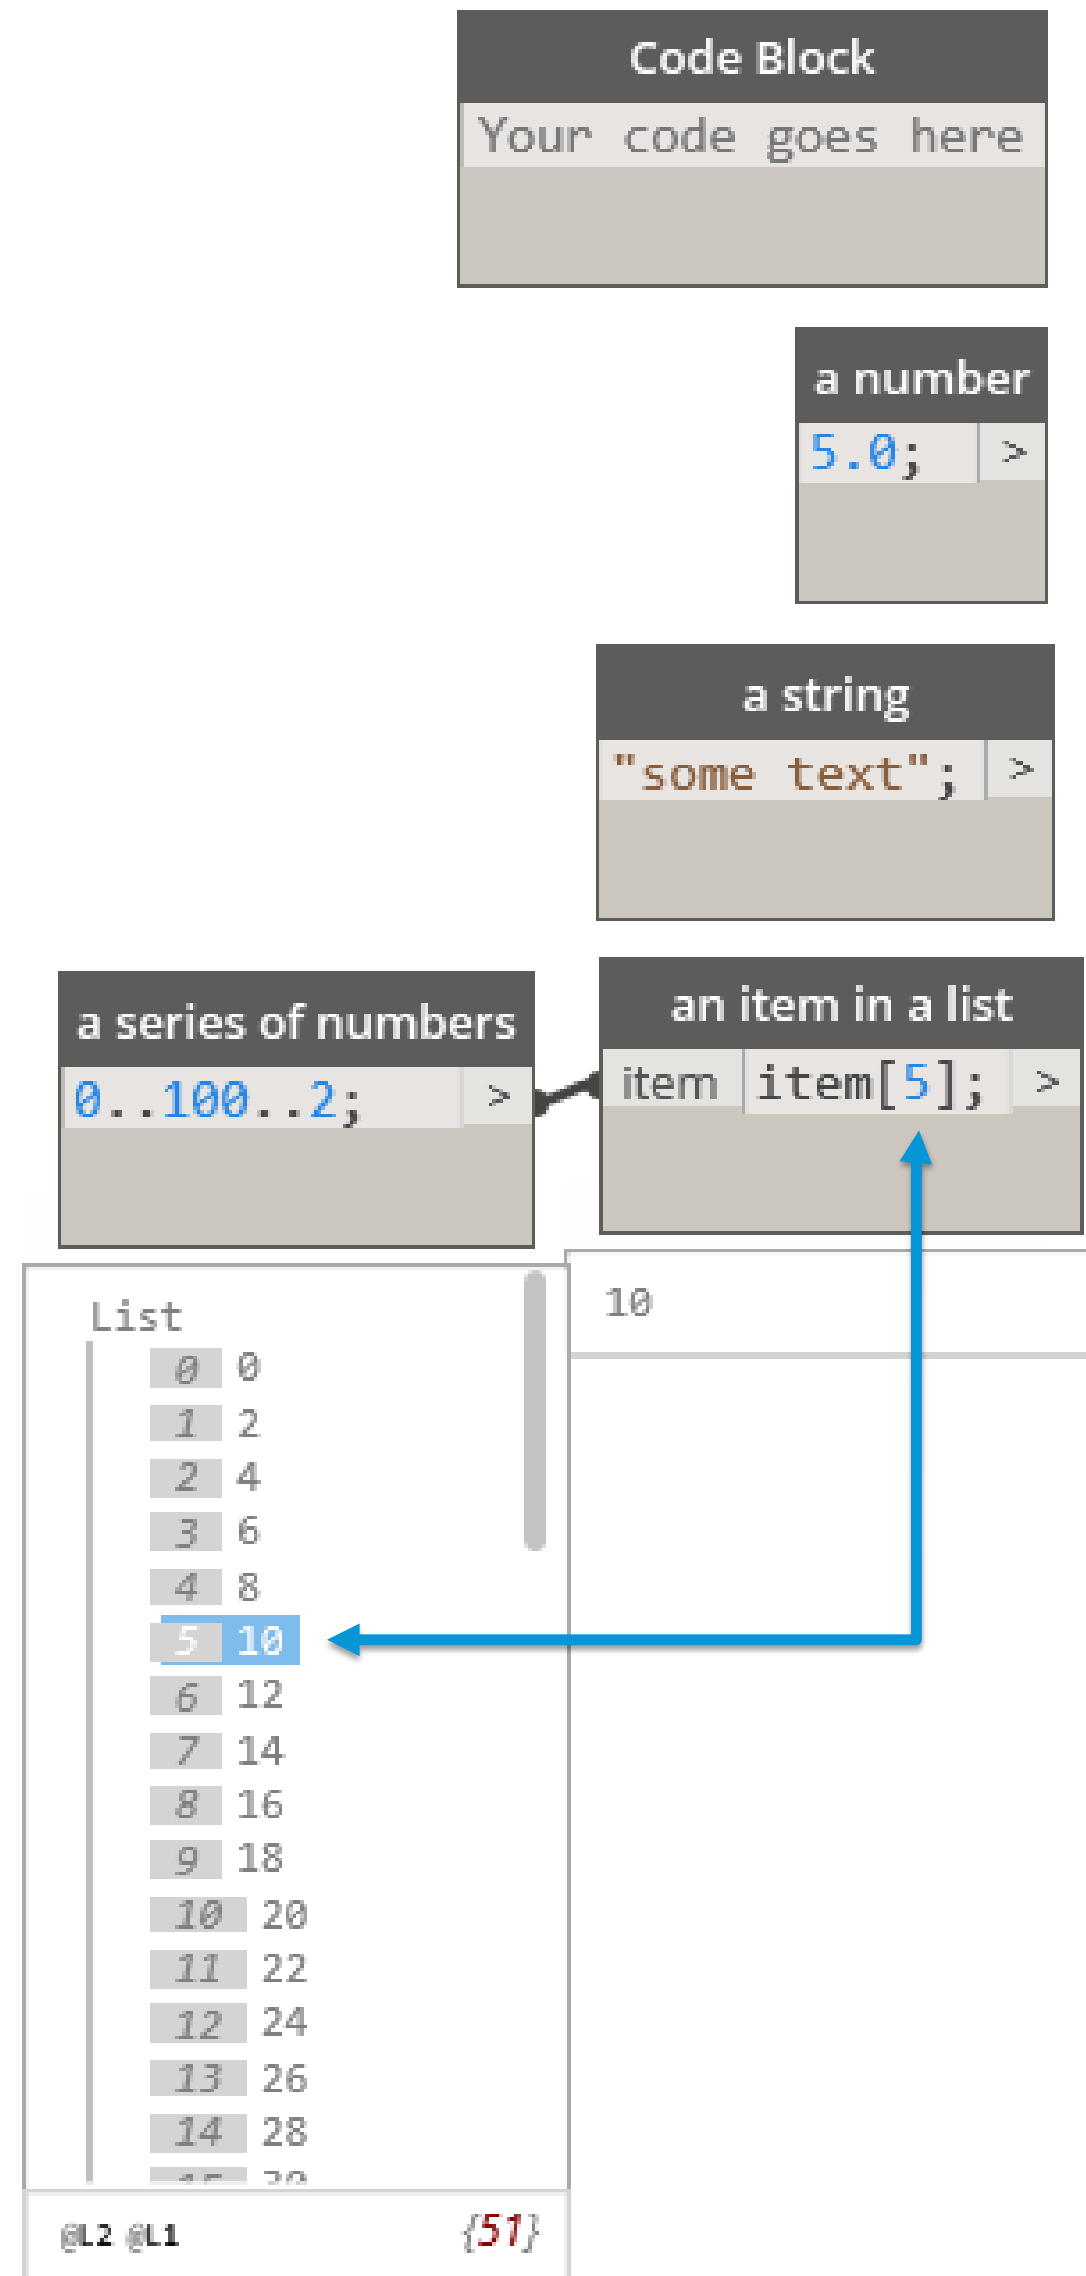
Code Block
Your code goes here

a number
5.0; >

a string
"some text"; >

a series of numbers
0..100..2; >

an item in a list
item item[5]; >

List
0 0
1 2
2 4
3 6
4 8
5 10
6 12
7 14
8 16
9 18
10 20
11 22
12 24
13 26
14 28
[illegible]

@L2 @L1 {51}

10